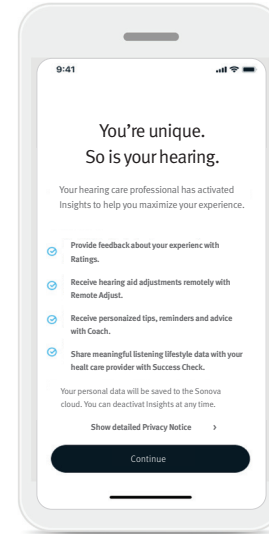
9:41

You're unique.
So is your hearing.

Your hearing care professional has activated Insights to help you maximize your experience.

Provide feedback about your experienc with Ratings.

Receive hearing aid adjustments remotely with Remote Adjust.

Receive personazized tips, reminders and advice with Coach.

Share meaningful listening lifestyle data with your healt care provider with Success Check.

Your personal data will be saved to the Sonova cloud. You can deactivat Insights at any time.

Show detailed Privacy Notice >

Continue